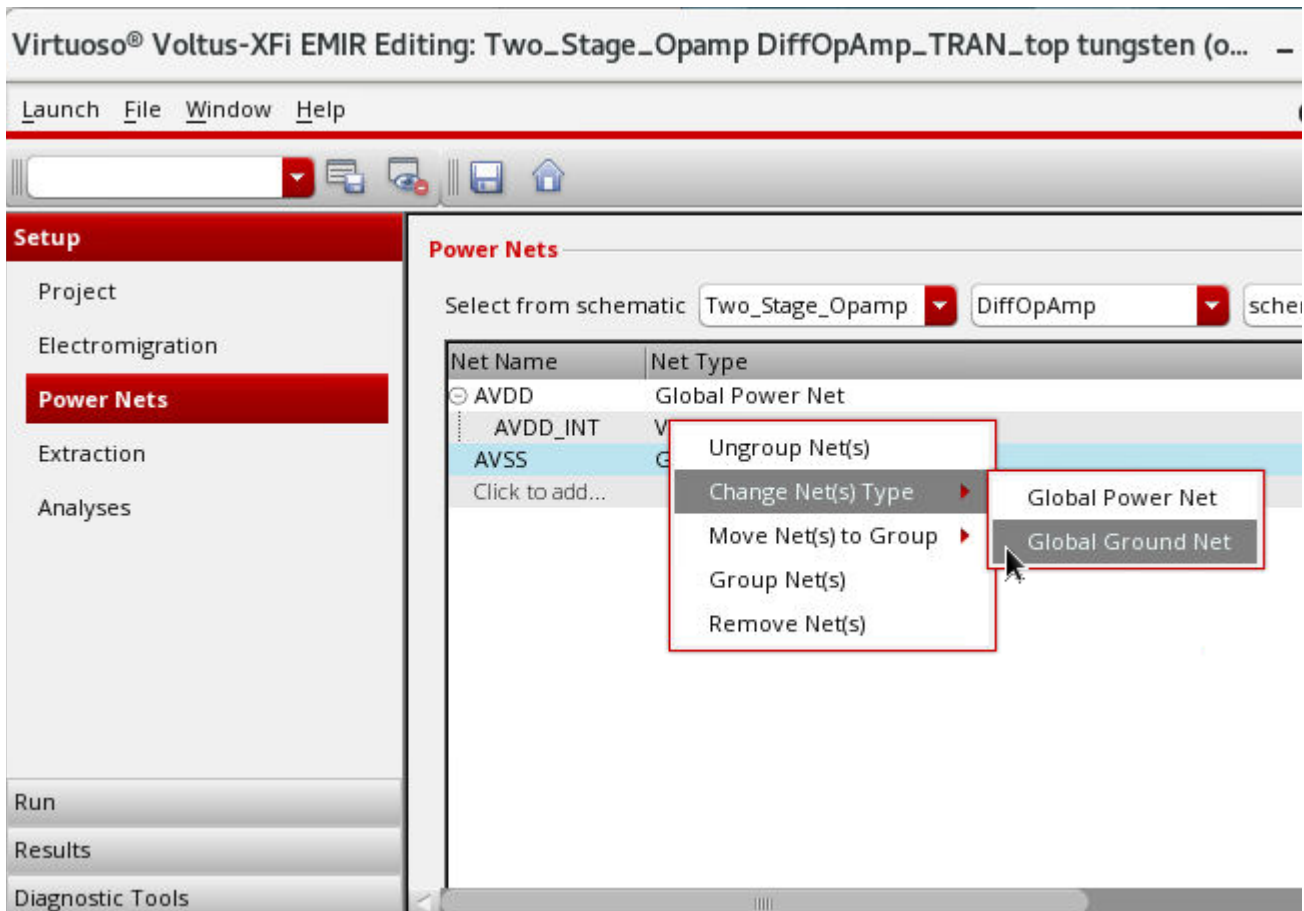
Virtuoso® Voltus-XFi EMIR Editing: Two_Stage_Opamp DiffOpAmp_TRAN_top tungsten (o...

Launch File Window Help

Setup

Project

Electromigration

Power Nets

Extraction

Analyses

Run

Results

Diagnostic Tools

Power Nets

Select from schematic Two_Stage_Opamp DiffOpAmp scher

| Net Name | Net Type |
|---|---|
| AVDD | Global Power Net |
| AVDD_INT | V |
| AVSS | G |
| Click to add... | |

Ungroup Net(s)

Change Net(s) Type

Move Net(s) to Group

Group Net(s)

Remove Net(s)

Global Power Net

Global Ground Net